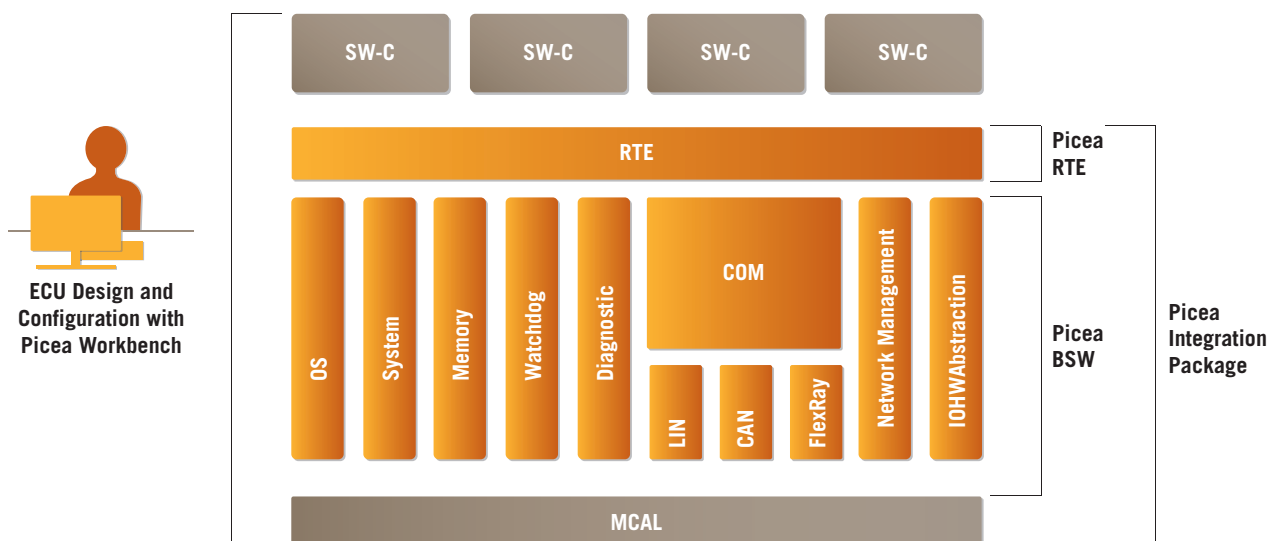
SW-C SW-C SW-C SW-C

RTE

Picea RTE

ECU Design and Configuration with Picea Workbench

OS System Memory Watchdog Diagnostic

COM

LIN CAN FlexRay

Network Management IOHWAbstraction

Picea BSW

Picea Integration Package

MCAL